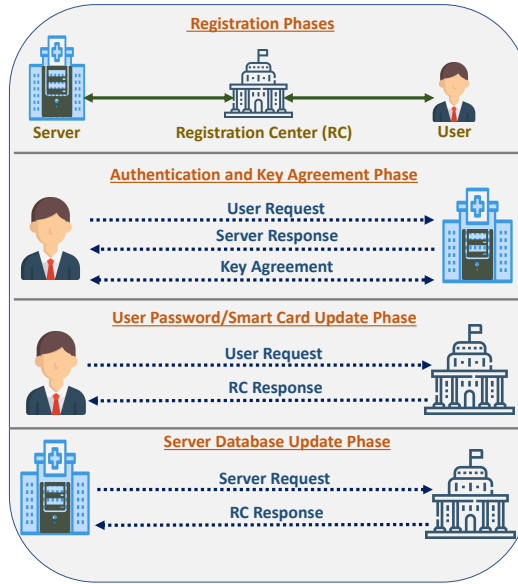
Registration Phases

Server

Registration Center (RC)

User

Authentication and Key Agreement Phase

User Request

Server Response

Key Agreement

User Password/Smart Card Update Phase

User Request

RC Response

Server Database Update Phase

Server Request

RC Response